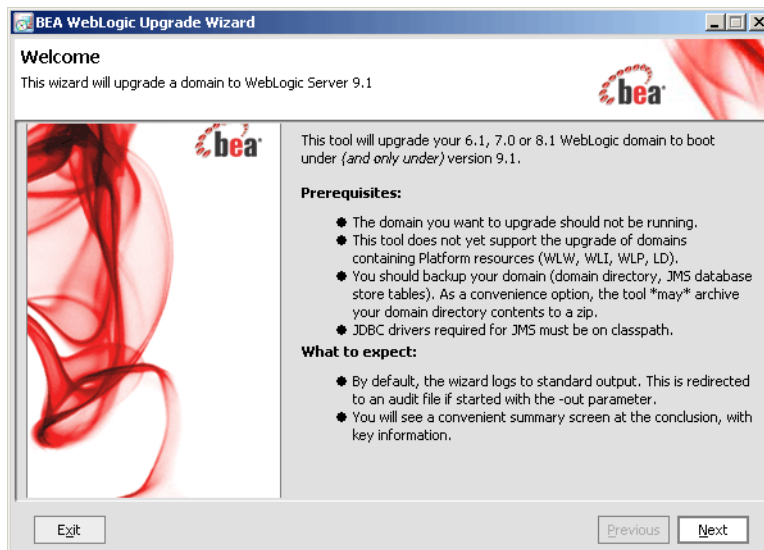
BEA WebLogic Upgrade Wizard

Welcome

This wizard will upgrade a domain to WebLogic Server 9.1

bea

bea

This tool will upgrade your 6.1, 7.0 or 8.1 WebLogic domain to boot under (and only under) version 9.1.

Prerequisites:

- The domain you want to upgrade should not be running.
- This tool does not yet support the upgrade of domains containing Platform resources (WLW, WLI, WLP, LD).
- You should backup your domain (domain directory, JMS database store tables). As a convenience option, the tool *may* archive your domain directory contents to a zip.
- JDBC drivers required for JMS must be on classpath.

What to expect:

- By default, the wizard logs to standard output. This is redirected to an audit file if started with the -out parameter.
- You will see a convenient summary screen at the conclusion, with key information.

Exit

Previous

Next